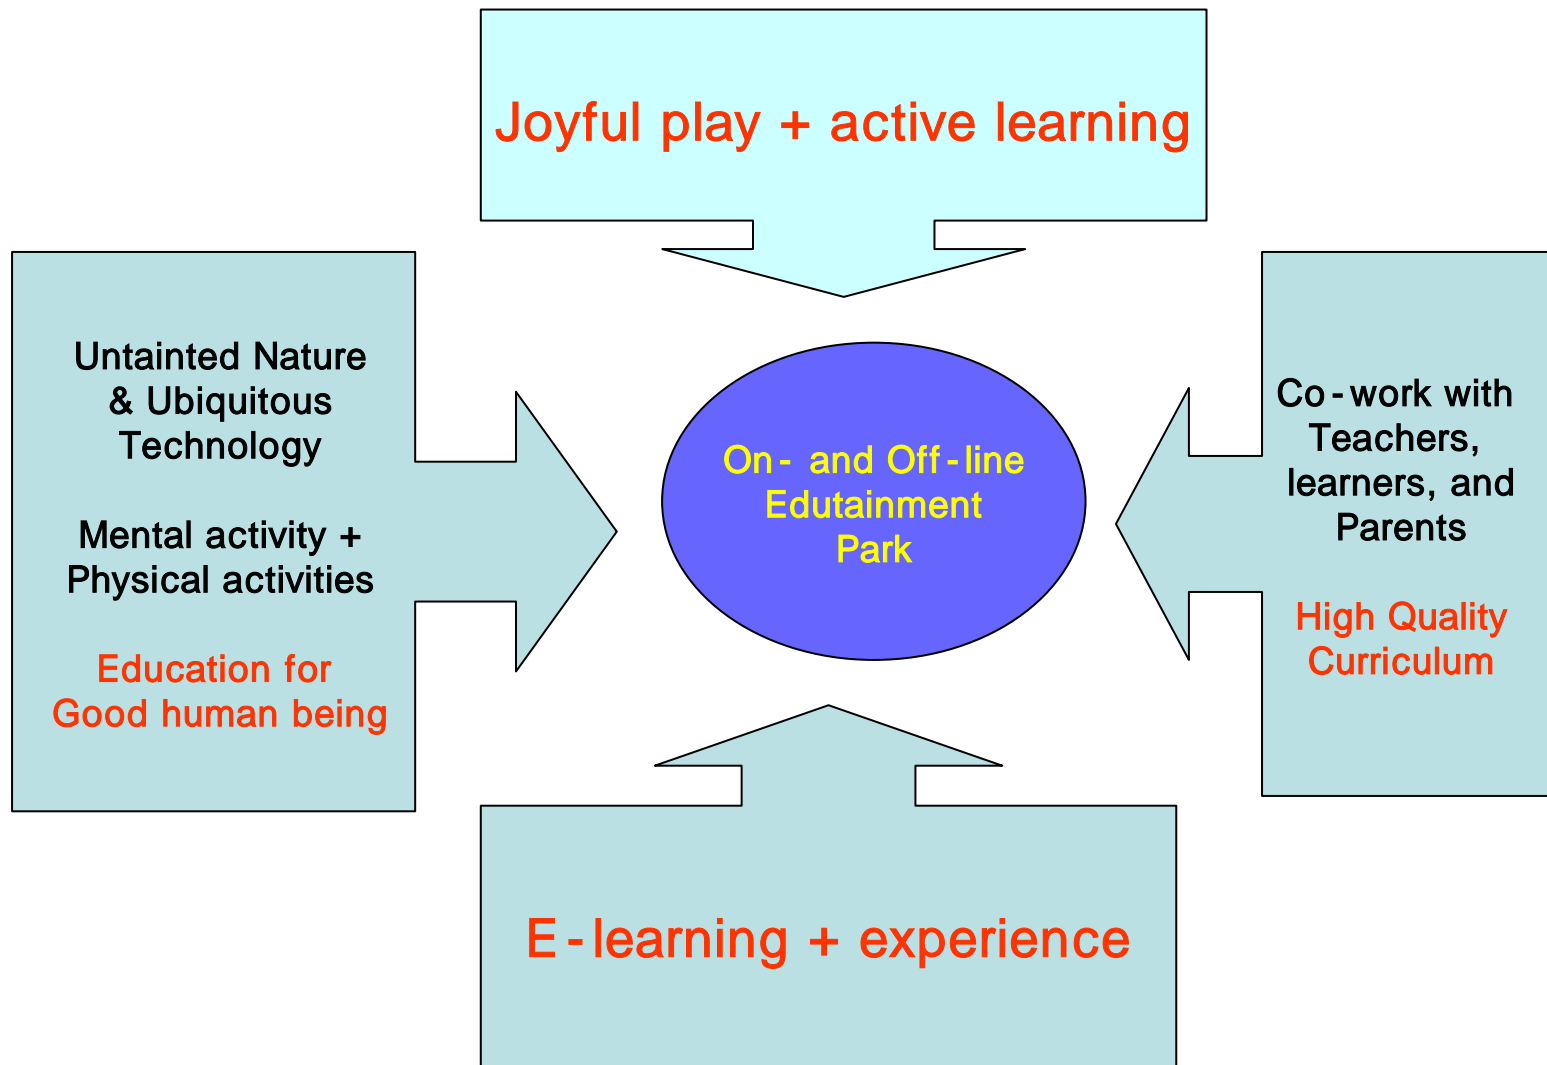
Joyful play + active learning

Untainted Nature & Ubiquitous Technology

Mental activity + Physical activities

Education for Good human being

On- and Off-line Edutainment Park

Co-work with Teachers, learners, and Parents

High Quality Curriculum

E-learning + experience